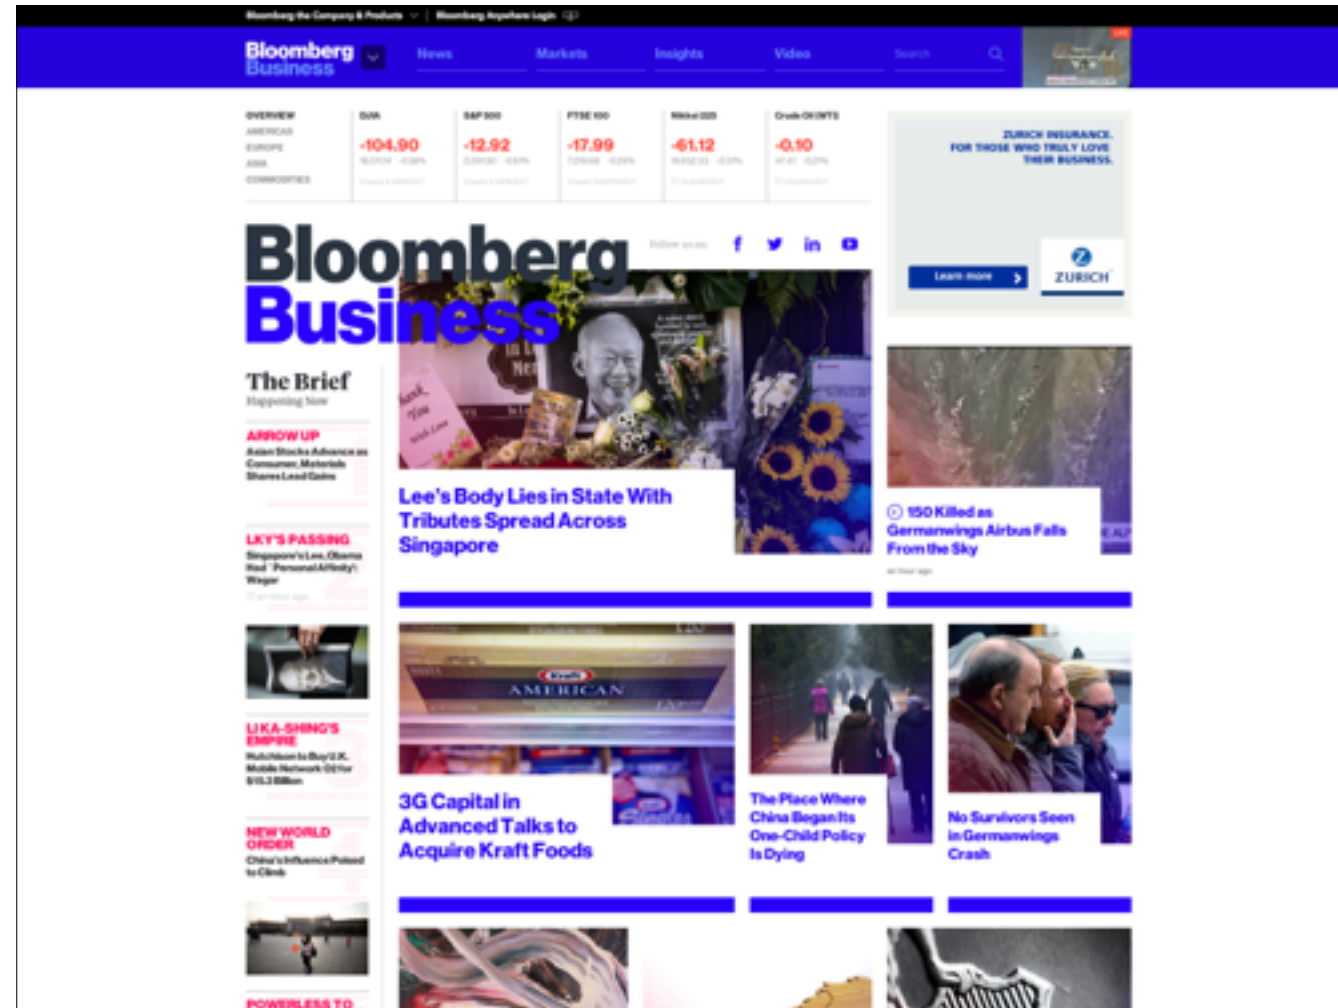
Bloomberg the Company & Products | Bloomberg Anywhere Login

Bloomberg Business

News Markets Insights Video Search

OVERVIEW
AMERICAS
EUROPE
ASIA
COMMODITIES

| DJIA | S&P 500 | FTSE 100 | Nikkei 225 | Crude Oil (WTI) |
|---|---|---|---|---|
| -104.90 | -12.92 | -17.99 | -61.12 | -0.10 |

ZURICH INSURANCE. FOR THOSE WHO TRULY LOVE THEIR BUSINESS.

Learn more

ZURICH

Bloomberg Business

Follow us on

The Brief
Happening Now

ARROW UP
Asian Stocks Advance as Consumer, Materials Shares Lead Gains

LKY'S PASSING
Singapore's Lee, Obama Had 'Personal Affinity': Wager

LI KA-SHING'S EMPIRE
Hutchison to Buy U.K. Mobile Network O2 for $15.3 Billion

NEW WORLD ORDER
China's Influence Poised to Climb

POWERLESS TO

Lee's Body Lies in State With Tributes Spread Across Singapore

150 Killed as Germanwings Airbus Falls From the Sky

3G Capital in Advanced Talks to Acquire Kraft Foods

The Place Where China Began Its One-Child Policy Is Dying

No Survivors Seen in Germanwings Crash